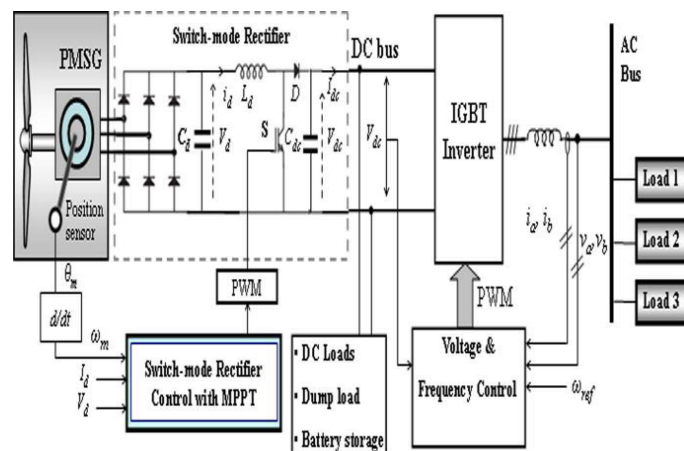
PMSG

Switch-mode Rectifier

DC bus

AC Bus

$i_d$ $L_d$ $D$ $I_{dc}$

$C_d$ $V_d$ S $C_{dc}$ $V_{dc}$

$V_{dc}$

IGBT Inverter

Position sensor

$\theta_m$

$d/dt$

$\omega_m$

PWM

PWM

$i_a, i_b$

$v_a, v_b$

Load 1

Load 2

Load 3

$I_d$

$V_d$

Switch-mode Rectifier Control with MPPT

• DC Loads
• Dump load
• Battery storage

Voltage & Frequency Control

$\omega_{ref}$